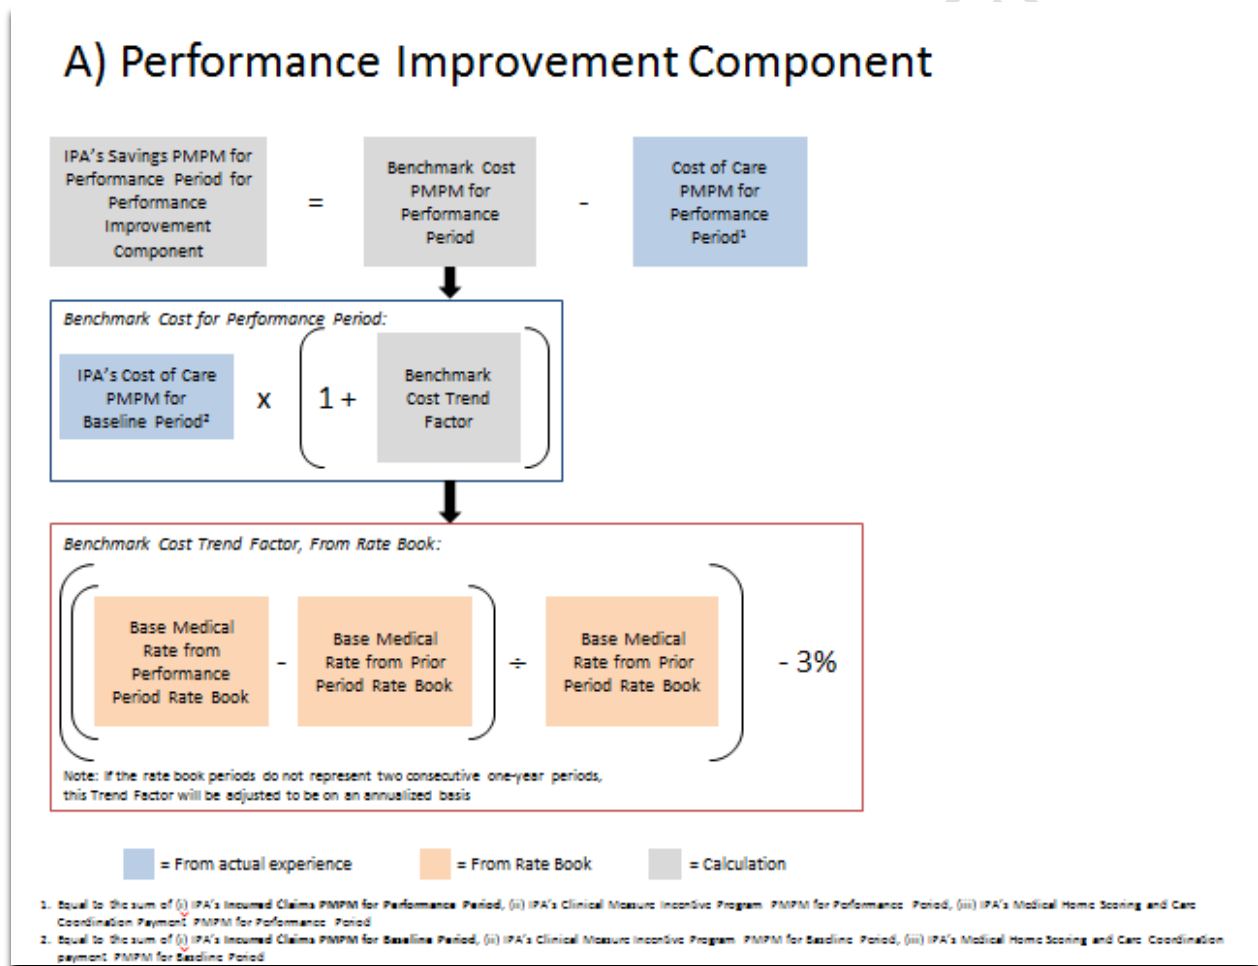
A) Performance Improvement Component

IPA's Savings PMPM for Performance Period for Performance Improvement Component

=

Benchmark Cost PMPM for Performance Period

-

Cost of Care PMPM for Performance Period¹

Benchmark Cost for Performance Period:

IPA's Cost of Care PMPM for Baseline Period²

x

1 +

Benchmark Cost Trend Factor

Benchmark Cost Trend Factor, From Rate Book:

Base Medical Rate from Performance Period Rate Book

-

Base Medical Rate from Prior Period Rate Book

÷

Base Medical Rate from Prior Period Rate Book

- 3%

Note: If the rate book periods do not represent two consecutive one-year periods, this Trend Factor will be adjusted to be on an annualized basis

= From actual experience

= From Rate Book

= Calculation

1. Equal to the sum of (i) IPA's Incurred Claims PMPM for Performance Period, (ii) IPA's Clinical Measure Incentive Program PMPM for Performance Period, (iii) IPA's Medical Home Scoring and Care Coordination Payment PMPM for Performance Period

2. Equal to the sum of (i) IPA's Incurred Claims PMPM for Baseline Period, (ii) IPA's Clinical Measure Incentive Program PMPM for Baseline Period, (iii) IPA's Medical Home Scoring and Care Coordination payment PMPM for Baseline Period